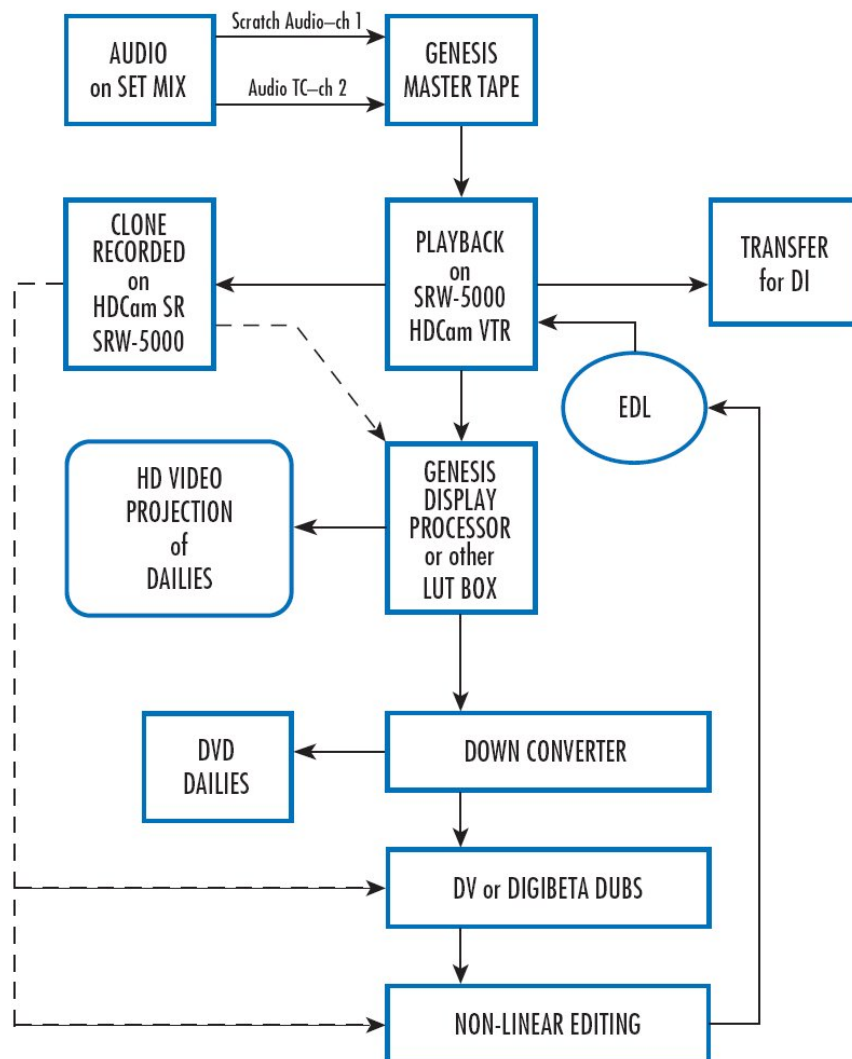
AUDIO on SET MIX

Scratch Audio–ch 1

Audio TC–ch 2

GENESIS MASTER TAPE

CLONE RECORDED on HDCam SR SRW-5000

PLAYBACK on SRW-5000 HDCam VTR

TRANSFER for DI

EDL

HD VIDEO PROJECTION of DAILIES

GENESIS DISPLAY PROCESSOR or other LUT BOX

DVD DAILIES

DOWN CONVERTER

DV or DIGIBETA DUBS

NON-LINEAR EDITING